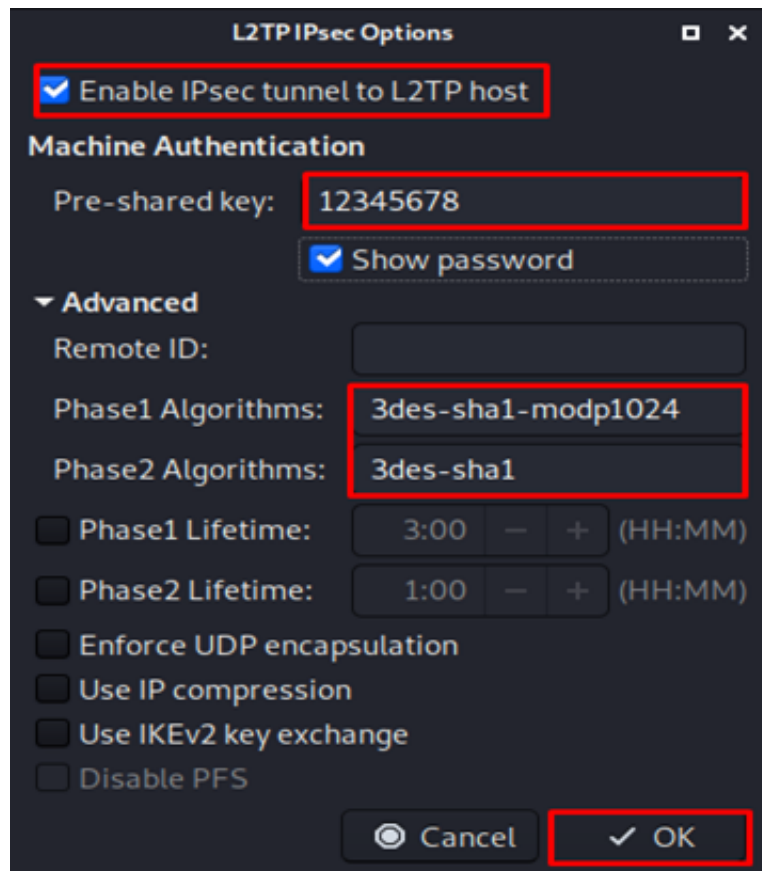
L2TP IPsec Options

Enable IPsec tunnel to L2TP host

Machine Authentication

Pre-shared key: 12345678

Show password

Advanced

Remote ID:

Phase1 Algorithms: 3des-sha1-modp1024

Phase2 Algorithms: 3des-sha1

Phase1 Lifetime: 3:00 − + (HH:MM)

Phase2 Lifetime: 1:00 − + (HH:MM)

Enforce UDP encapsulation

Use IP compression

Use IKEv2 key exchange

Disable PFS

Cancel

OK